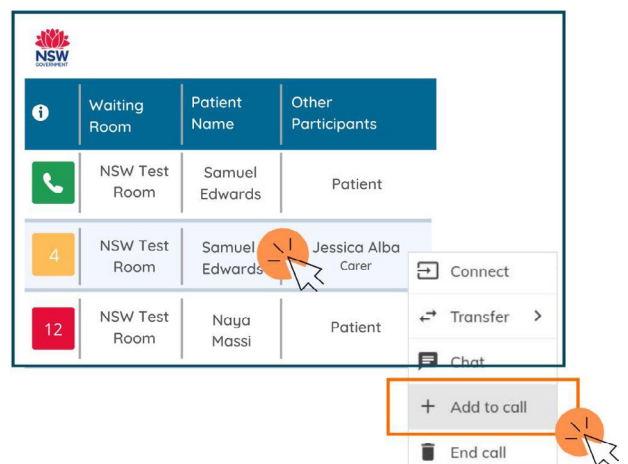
NSW
GOVERNMENT

| i | Waiting Room | Patient Name | Other Participants |
|---|---|---|---|
|  | NSW Test Room | Samuel Edwards | Patient |
| 4 | NSW Test Room | Samuel Edwards | Jessica Alba Carer |
| 12 | NSW Test Room | Naya Massi | Patient |

Connect
Transfer >
Chat
+ Add to call
End call